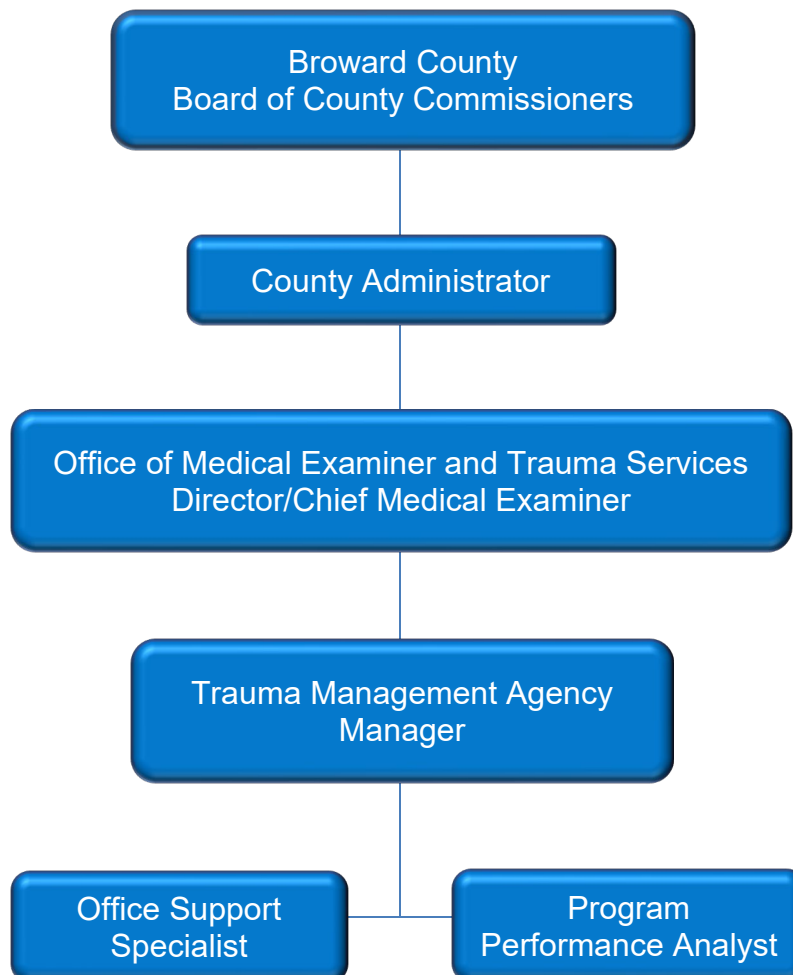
Broward County
Board of County Commissioners

County Administrator

Office of Medical Examiner and Trauma Services
Director/Chief Medical Examiner

Trauma Management Agency
Manager

Office Support
Specialist

Program
Performance Analyst